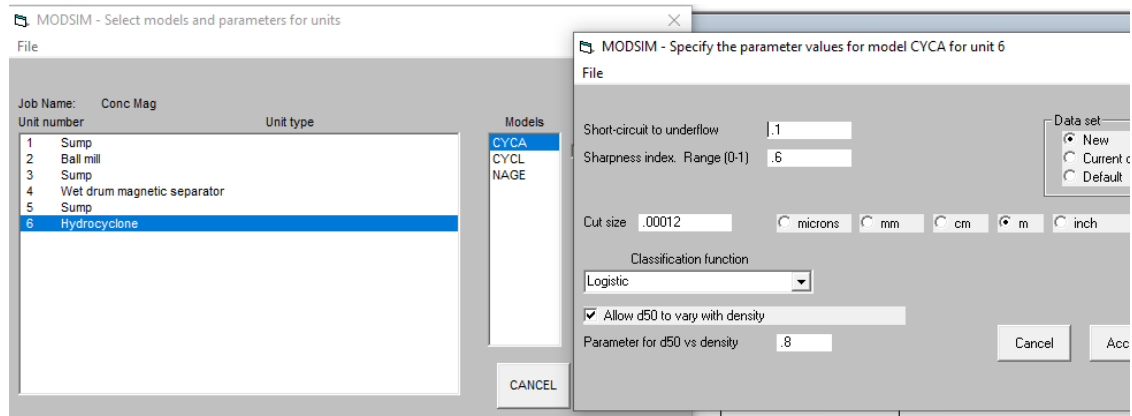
MODSIM - Select models and parameters for units

File

Job Name: Conc Mag

Unit number Unit type

1 Sump
2 Ball mill
3 Sump
4 Wet drum magnetic separator
5 Sump
6 Hydrocyclone

Models

CYCA
CYCL
NAGE

CANCEL

MODSIM - Specify the parameter values for model CYCA for unit 6

File

Short-circuit to underflow .1

Sharpness index. Range (0-1) .6

Data set
New
Current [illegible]
Default

Cut size .00012

microns mm cm m inch

Classification function

Logistic

Allow d50 to vary with density

Parameter for d50 vs density .8

Cancel

Acc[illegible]